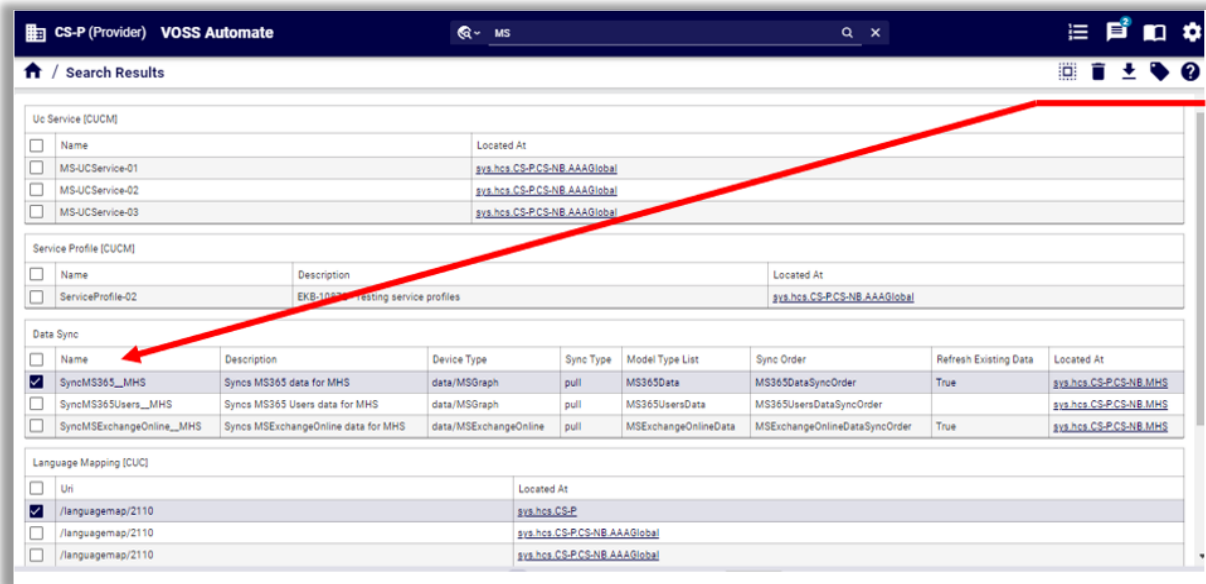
CS-P (Provider) VOSS Automate

MS

2

Search Results

Uc Service [CUCM]

| | Name | Located At |
|---|---|---|
| | MS-UCService-01 | sys.hcs.CS-P.CS-NB.AAAGlobal |
| | MS-UCService-02 | sys.hcs.CS-P.CS-NB.AAAGlobal |
| | MS-UCService-03 | sys.hcs.CS-P.CS-NB.AAAGlobal |

Service Profile [CUCM]

| | Name | Description | Located At |
|---|---|---|---|
| | ServiceProfile-02 | EKB-10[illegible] Testing service profiles | sys.hcs.CS-P.CS-NB.AAAGlobal |

Data Sync

| | Name | Description | Device Type | Sync Type | Model Type List | Sync Order | Refresh Existing Data | Located At |
|---|---|---|---|---|---|---|---|---|
| ☑ | SyncMS365__MHS | Syncs MS365 data for MHS | data/MSGraph | pull | MS365Data | MS365DataSyncOrder | True | sys.hcs.CS-P.CS-NB.MHS |
| | SyncMS365Users__MHS | Syncs MS365 Users data for MHS | data/MSGraph | pull | MS365UsersData | MS365UsersDataSyncOrder | | sys.hcs.CS-P.CS-NB.MHS |
| | SyncMSExchangeOnline__MHS | Syncs MSExchangeOnline data for MHS | data/MSExchangeOnline | pull | MSExchangeOnlineData | MSExchangeOnlineDataSyncOrder | True | sys.hcs.CS-P.CS-NB.MHS |

Language Mapping [CUC]

| | Uri | Located At |
|---|---|---|
| ☑ | /languagemap/2110 | sys.hcs.CS-P |
| | /languagemap/2110 | sys.hcs.CS-P.CS-NB.AAAGlobal |
| | /languagemap/2110 | sys.hcs.CS-P.CS-NB.AAAGlobal |